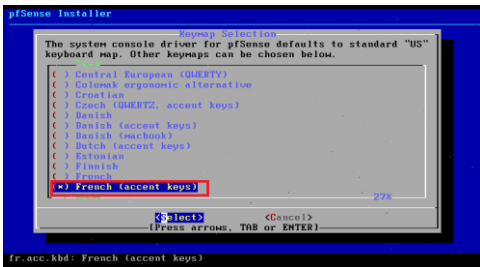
pfSense Installer

Keymap Selection

The system console driver for pfSense defaults to standard "US" keyboard map. Other keymaps can be chosen below.

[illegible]
( ) Central European (QWERTY)
( ) Colemak ergonomic alternative
( ) Croatian
( ) Czech (QWERTZ, accent keys)
( ) Danish
( ) Danish (accent keys)
( ) Danish (macbook)
( ) Dutch (accent keys)
( ) Estonian
( ) Finnish
( ) French
(*) French (accent keys)
27%

<Select>    <Cancel>
[Press arrows, TAB or ENTER]

fr.acc.kbd: French (accent keys)